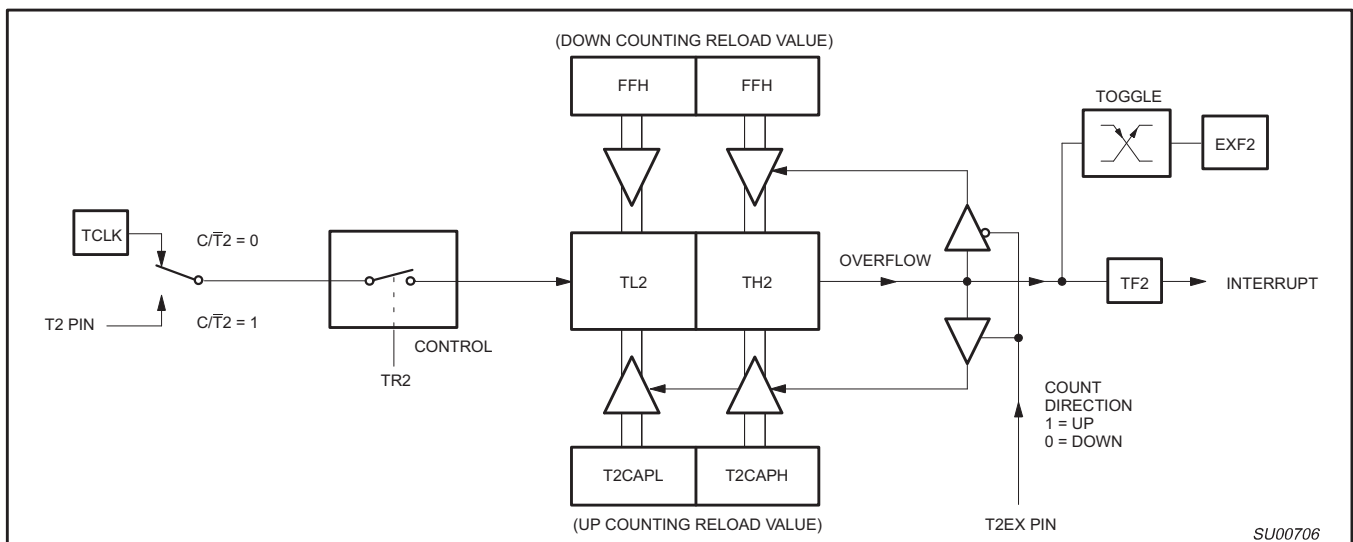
(DOWN COUNTING RELOAD VALUE)

FFH FFH

TOGGLE

EXF2

TCLK

$C/\overline{T}2 = 0$

T2 PIN

$C/\overline{T}2 = 1$

CONTROL

TR2

TL2

TH2

OVERFLOW

TF2

INTERRUPT

COUNT DIRECTION
1 = UP
0 = DOWN

T2CAPL T2CAPH

(UP COUNTING RELOAD VALUE)

T2EX PIN

SU00706